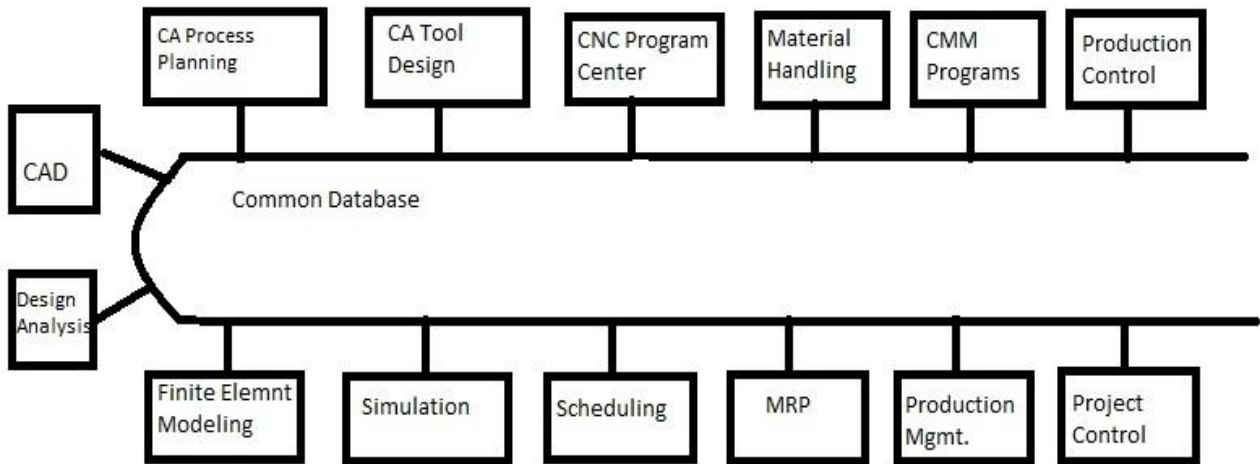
CA Process Planning

CA Tool Design

CNC Program Center

Material Handling

CMM Programs

Production Control

CAD

Common Database

Design Analysis

Finite Elemnt Modeling

Simulation

Scheduling

MRP

Production Mgmt.

Project Control